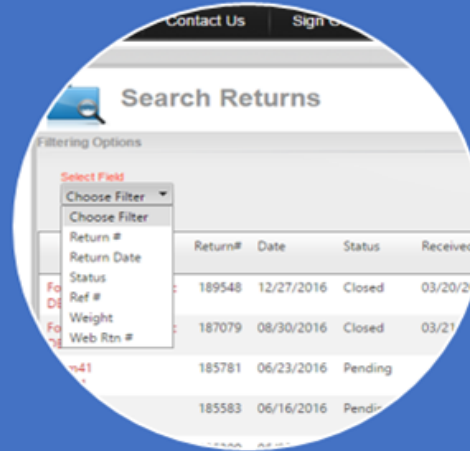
Contact Us Sign

Search Returns

Filtering Options

Select Field

Choose Filter

Choose Filter
Return #
Return Date
Status
Ref #
Weight
Web Rtn #

| | Return# | Date | Status | Received |
|---|---|---|---|---|
| Fo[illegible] DE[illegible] | 189548 | 12/27/2016 | Closed | 03/20/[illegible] |
| Fo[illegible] DE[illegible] | 187079 | 08/30/2016 | Closed | 03/21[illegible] |
| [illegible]m41 | 185781 | 06/23/2016 | Pending | |
| | 185583 | 06/16/2016 | Pendi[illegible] | |